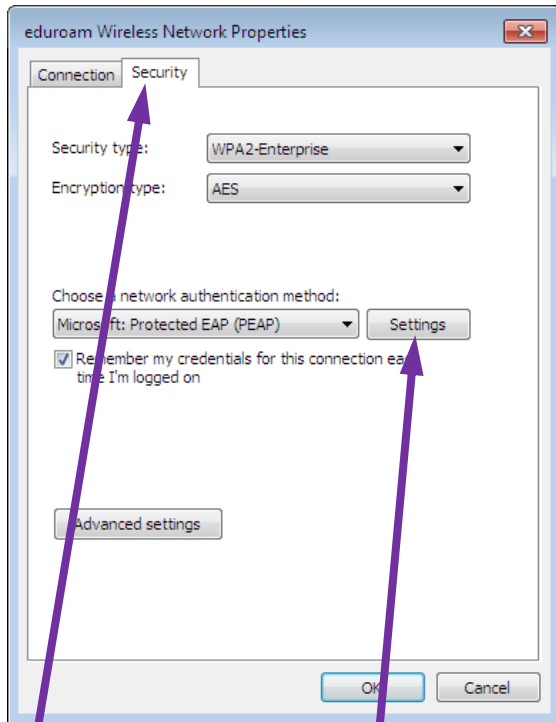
eduroam Wireless Network Properties

Connection Security

Security type: WPA2-Enterprise

Encryption type: AES

Choose a network authentication method:

Microsoft: Protected EAP (PEAP) Settings

Remember my credentials for this connection each time I'm logged on

Advanced settings

OK Cancel